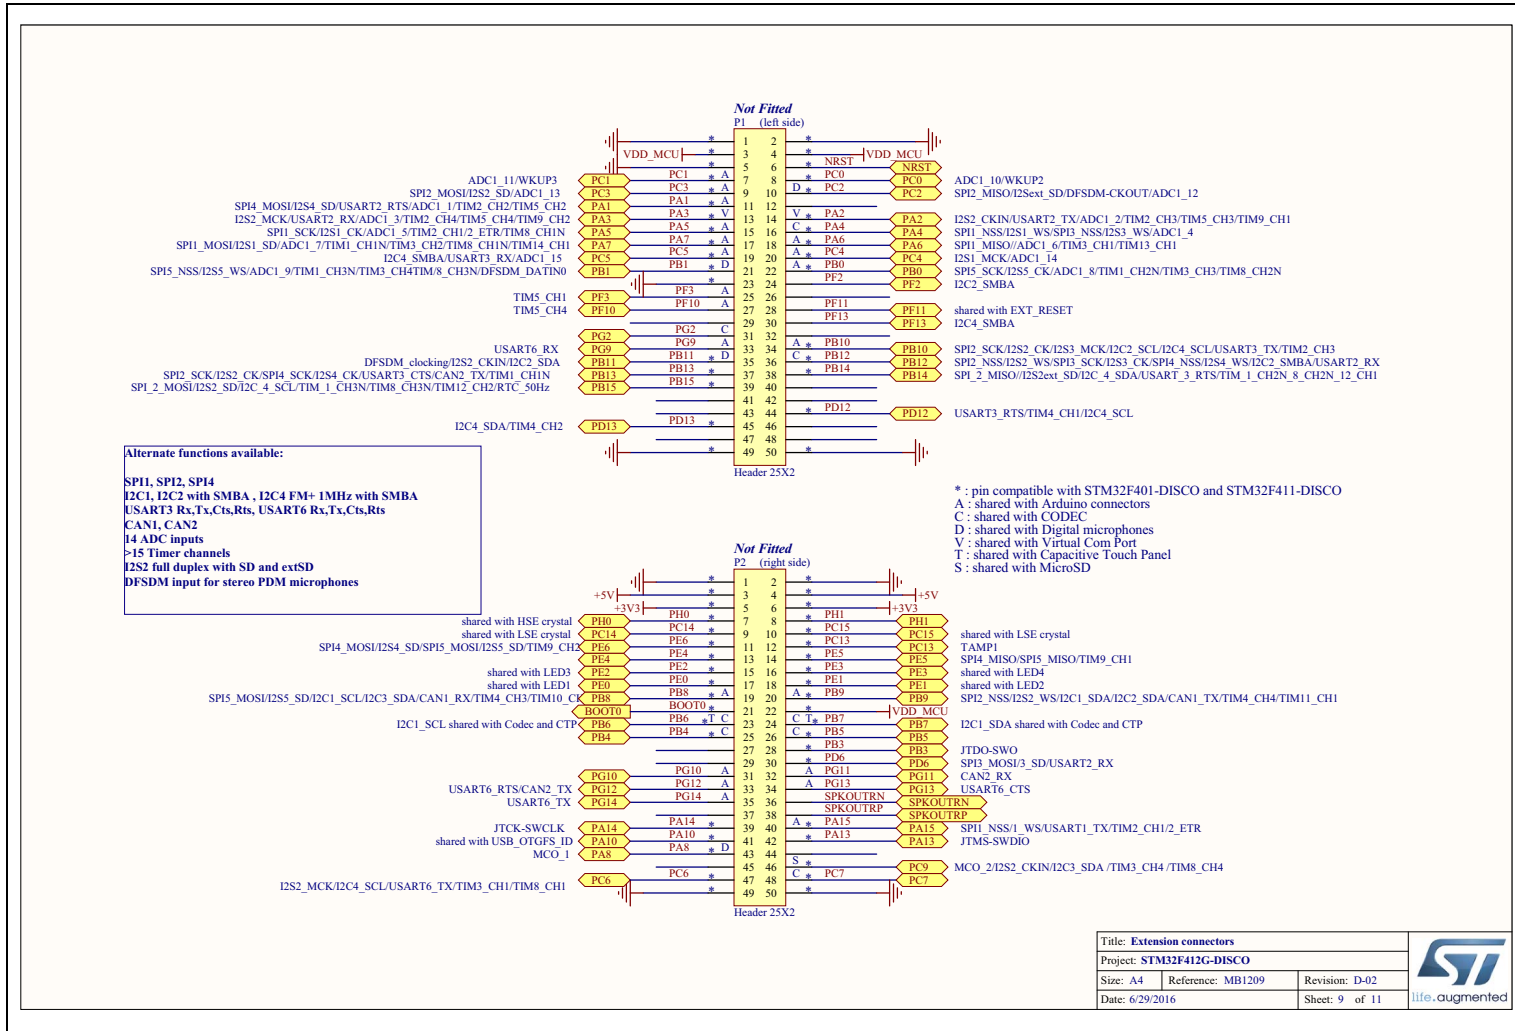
Not Fitted
P1 (left side)

VDD_MCU
VDD_MCU
NRST
NRST

ADC1_11/WKUP3 PC1 PC1 7 8 PC0 PC0 ADC1_10/WKUP2
SPI2_MOSI/I2S2_SD/ADC1_13 PC3 PC3 9 10 PC2 PC2 SPI2_MISO/I2Sext_SD/DFSDM-CKOUT/ADC1_12
SPI4_MOSI/I2S4_SD/USART2_RTS/ADC1_1/TIM2_CH2/TIM5_CH2 PA1 PA1 11 12
I2S2_MCK/USART2_RX/ADC1_3/TIM2_CH4/TIM5_CH4/TIM9_CH2 PA3 PA3 13 14 PA2 PA2 I2S2_CKIN/USART2_TX/ADC1_2/TIM2_CH3/TIM5_CH3/TIM9_CH1
SPI1_SCK/I2S1_CK/ADC1_5/TIM2_CH1/2_ETR/TIM8_CH1N PA5 PA5 15 16 PA4 PA4 SPI1_NSS/I2S1_WS/SPI3_NSS/I2S3_WS/ADC1_4
SPI1_MOSI/I2S1_SD/ADC1_7/TIM1_CH1N/TIM3_CH2/TIM8_CH1N/TIM14_CH1 PA7 PA7 17 18 PA6 PA6 SPI1_MISO//ADC1_6/TIM3_CH1/TIM13_CH1
I2C4_SMBA/USART3_RX/ADC1_15 PC5 PC5 19 20 PC4 PC4 I2S1_MCK/ADC1_14
SPI5_NSS/I2S5_WS/ADC1_9/TIM1_CH3N/TIM3_CH4TIM/8_CH3N/DFSDM_DATIN0 PB1 PB1 21 22 PB0 PB0 SPI5_SCK/I2S5_CK/ADC1_8/TIM1_CH2N/TIM3_CH3/TIM8_CH2N
23 24 PF2 PF2 I2C2_SMBA
TIM5_CH1 PF3 PF3 25 26
TIM5_CH4 PF10 PF10 27 28 PF11 PF11 shared with EXT_RESET
29 30 PF13 PF13 I2C4_SMBA
PG2 PG2 31 32
USART6_RX PG9 PG9 33 34 PB10 PB10 SPI2_SCK/I2S2_CK/I2S3_MCK/I2C2_SCL/I2C4_SCL/USART3_TX/TIM2_CH3
DFSDM_clocking/I2S2_CKIN/I2C2_SDA PB11 PB11 35 36 PB12 PB12 SPI2_NSS/I2S2_WS/SPI3_CK/SPI4_NSS/I2S4_WS/I2C2_SMBA/USART2_RX
SPI2_SCK/I2S2_CK/SPI4_SCK/I2S4_CK/USART3_CTS/CAN2_TX/TIM1_CH1N PB13 PB13 37 38 PB14 PB14 SPI_2_MISO//I2S2ext_SD/I2C_4_SDA/USART_3_RTS/TIM_1_CH2N_8_CH2N_12_CH1
SPI_2_MOSI/I2S2_SD/I2C_4_SCL/TIM_1_CH3N/TIM8_CH3N/TIM12_CH2/RTC_50Hz PB15 PB15 39 40
41 42
43 44 PD12 PD12 USART3_RTS/TIM4_CH1/I2C4_SCL
I2C4_SDA/TIM4_CH2 PD13 PD13 45 46
47 48
49 50
Header 25X2

Alternate functions available:
SPI1, SPI2, SPI4
I2C1, I2C2 with SMBA , I2C4 FM+ 1MHz with SMBA
USART3 Rx,Tx,Cts,Rts, USART6 Rx,Tx,Cts,Rts
CAN1, CAN2
14 ADC inputs
>15 Timer channels
I2S2 full duplex with SD and extSD
DFSDM input for stereo PDM microphones

* : pin compatible with STM32F401-DISCO and STM32F411-DISCO
A : shared with Arduino connectors
C : shared with CODEC
D : shared with Digital microphones
V : shared with Virtual Com Port
T : shared with Capacitive Touch Panel
S : shared with MicroSD

Not Fitted
P2 (right side)

+5V +5V
+3V3 +3V3
shared with HSE crystal PH0 PH0 7 8 PH1 PH1
shared with LSE crystal PC14 PC14 9 10 PC15 PC15 shared with LSE crystal
SPI4_MOSI/I2S4_SD/SPI5_MOSI/I2S5_SD/TIM9_CH2 PE6 PE6 11 12 PC13 PC13 TAMP1
PE4 PE4 13 14 PE5 PE5 SPI4_MISO/SPI5_MISO/TIM9_CH1
shared with LED3 PE2 PE2 15 16 PE3 PE3 shared with LED4
shared with LED1 PE0 PE0 17 18 PE1 PE1 shared with LED2
SPI5_MOSI/I2S5_SD/I2C1_SCL/I2C3_SDA/CAN1_RX/TIM4_CH3/TIM10_CK PB8 PB8 19 20 PB9 PB9 SPI2_NSS/I2S2_WS/I2C1_SDA/I2C2_SDA/CAN1_TX/TIM4_CH4/TIM11_CH1
BOOT0 BOOT0 21 22 VDD_MCU
I2C1_SCL shared with Codec and CTP PB6 PB6 23 24 PB7 PB7 I2C1_SDA shared with Codec and CTP
PB4 PB4 25 26 PB5 PB5
27 28 PB3 PB3 JTDO-SWO
29 30 PD6 PD6 SPI3_MOSI/3_SD/USART2_RX
PG10 PG10 31 32 PG11 PG11 CAN2_RX
USART6_RTS/CAN2_TX PG12 PG12 33 34 PG13 PG13 USART6_CTS
USART6_TX PG14 PG14 35 36 SPKOUTRN SPKOUTRN
37 38 SPKOUTRP SPKOUTRP
JTCK-SWCLK PA14 PA14 39 40 PA15 PA15 SPI1_NSS/1_WS/USART1_TX/TIM2_CH1/2_ETR
shared with USB_OTGFS_ID PA10 PA10 41 42 PA13 PA13 JTMS-SWDIO
MCO_1 PA8 PA8 43 44
45 46 PC9 MCO_2/I2S2_CKIN/I2C3_SDA /TIM3_CH4 /TIM8_CH4
I2S2_MCK/I2C4_SCL/USART6_TX/TIM3_CH1/TIM8_CH1 PC6 PC6 47 48 PC7 PC7
49 50
Header 25X2

Title: Extension connectors
Project: STM32F412G-DISCO
Size: A4 Reference: MB1209 Revision: D-02
Date: 6/29/2016 Sheet: 9 of 11
life.augmented